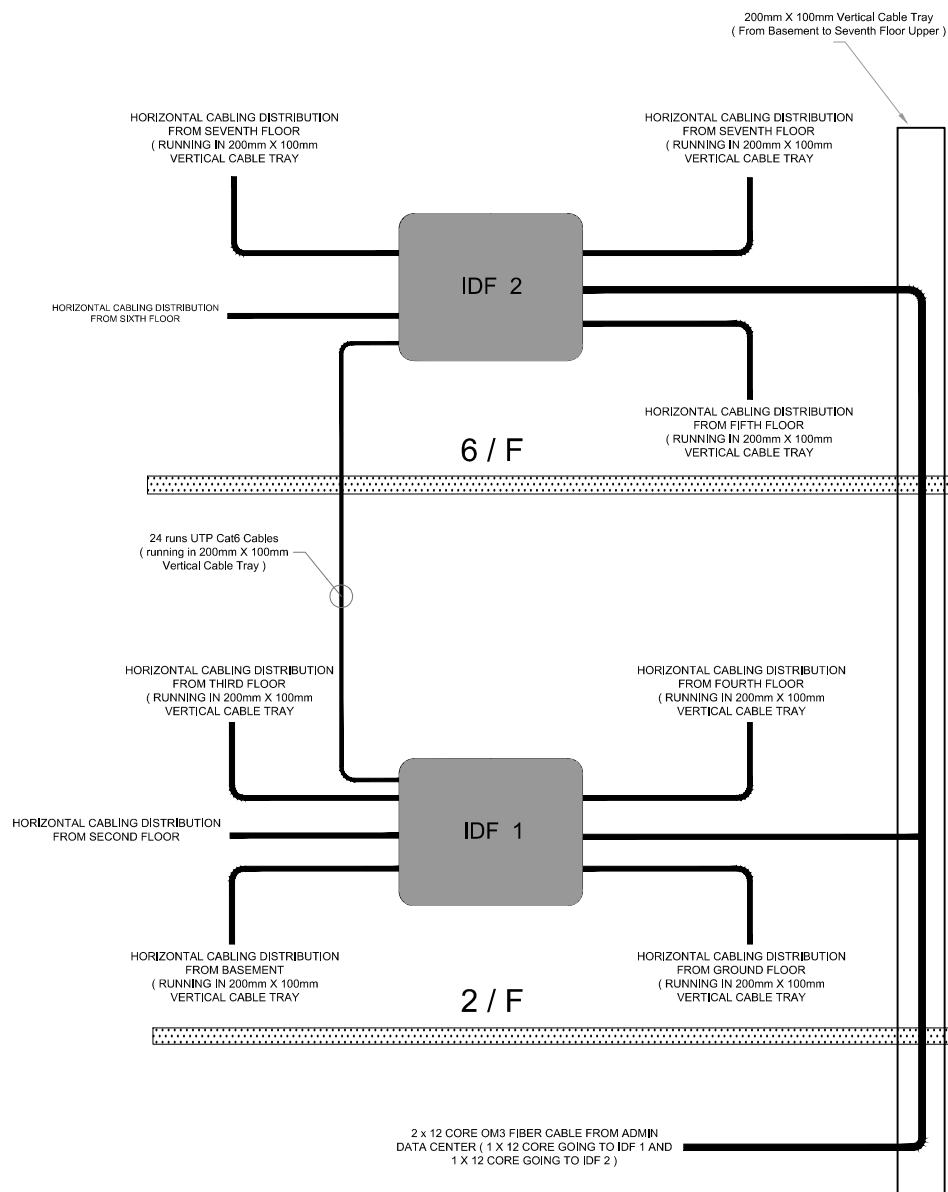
200mm X 100mm Vertical Cable Tray
( From Basement to Seventh Floor Upper )

HORIZONTAL CABLING DISTRIBUTION FROM SEVENTH FLOOR ( RUNNING IN 200mm X 100mm VERTICAL CABLE TRAY

HORIZONTAL CABLING DISTRIBUTION FROM SEVENTH FLOOR ( RUNNING IN 200mm X 100mm VERTICAL CABLE TRAY

IDF 2

HORIZONTAL CABLING DISTRIBUTION FROM SIXTH FLOOR

HORIZONTAL CABLING DISTRIBUTION FROM FIFTH FLOOR ( RUNNING IN 200mm X 100mm VERTICAL CABLE TRAY

6 / F

24 runs UTP Cat6 Cables ( running in 200mm X 100mm Vertical Cable Tray )

HORIZONTAL CABLING DISTRIBUTION FROM THIRD FLOOR ( RUNNING IN 200mm X 100mm VERTICAL CABLE TRAY

HORIZONTAL CABLING DISTRIBUTION FROM FOURTH FLOOR ( RUNNING IN 200mm X 100mm VERTICAL CABLE TRAY

HORIZONTAL CABLING DISTRIBUTION FROM SECOND FLOOR

IDF 1

HORIZONTAL CABLING DISTRIBUTION FROM BASEMENT ( RUNNING IN 200mm X 100mm VERTICAL CABLE TRAY

HORIZONTAL CABLING DISTRIBUTION FROM GROUND FLOOR ( RUNNING IN 200mm X 100mm VERTICAL CABLE TRAY

2 / F

2 x 12 CORE OM3 FIBER CABLE FROM ADMIN DATA CENTER ( 1 X 12 CORE GOING TO IDF 1 AND 1 X 12 CORE GOING TO IDF 2 )